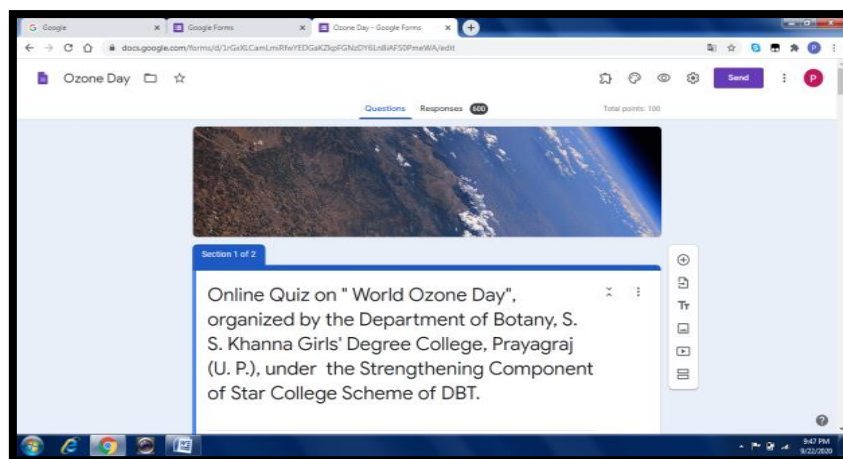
G Google
Google Forms
Ozone Day - Google Forms
docs.google.com/forms/d/1rGxXLCamLmiRfwYEDGaKZkpFGNzDY6Ln8iAF50PmeWA/edit

Ozone Day

Send

P

Questions Responses 600

Total points: 100

Section 1 of 2

Online Quiz on " World Ozone Day", organized by the Department of Botany, S. S. Khanna Girls' Degree College, Prayagraj (U. P.), under the Strengthening Component of Star College Scheme of DBT.

Tт

9:47 PM
9/22/2020